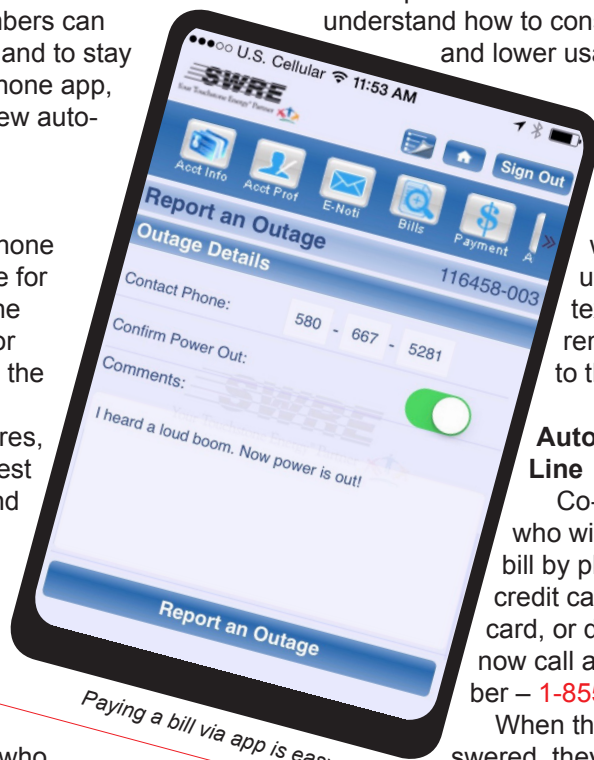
bers can
and to stay
hone app,
ew auto-

hone
e for
ne
or
the

res,
est
nd

who

understand how to con
and lower usa

●●●○○ U.S. Cellular 11:53 AM
SWRE
Your Touchstone Energy® Partner
Acct Info
Acct Prof
E-Noti
Bills
Payment
A
Sign Out
Report an Outage
Outage Details
116458-003
Contact Phone:
580 - 667 - 5281
Confirm Power Out:
Comments:
I heard a loud boom. Now power is out!
Report an Outage

Paying a bill via app is eas

w
u
te
rem
to t

Auto
Line
Co-
who wi
bill by p
credit ca
card, or c
now call a
ber – 1-85
When th
swered, they